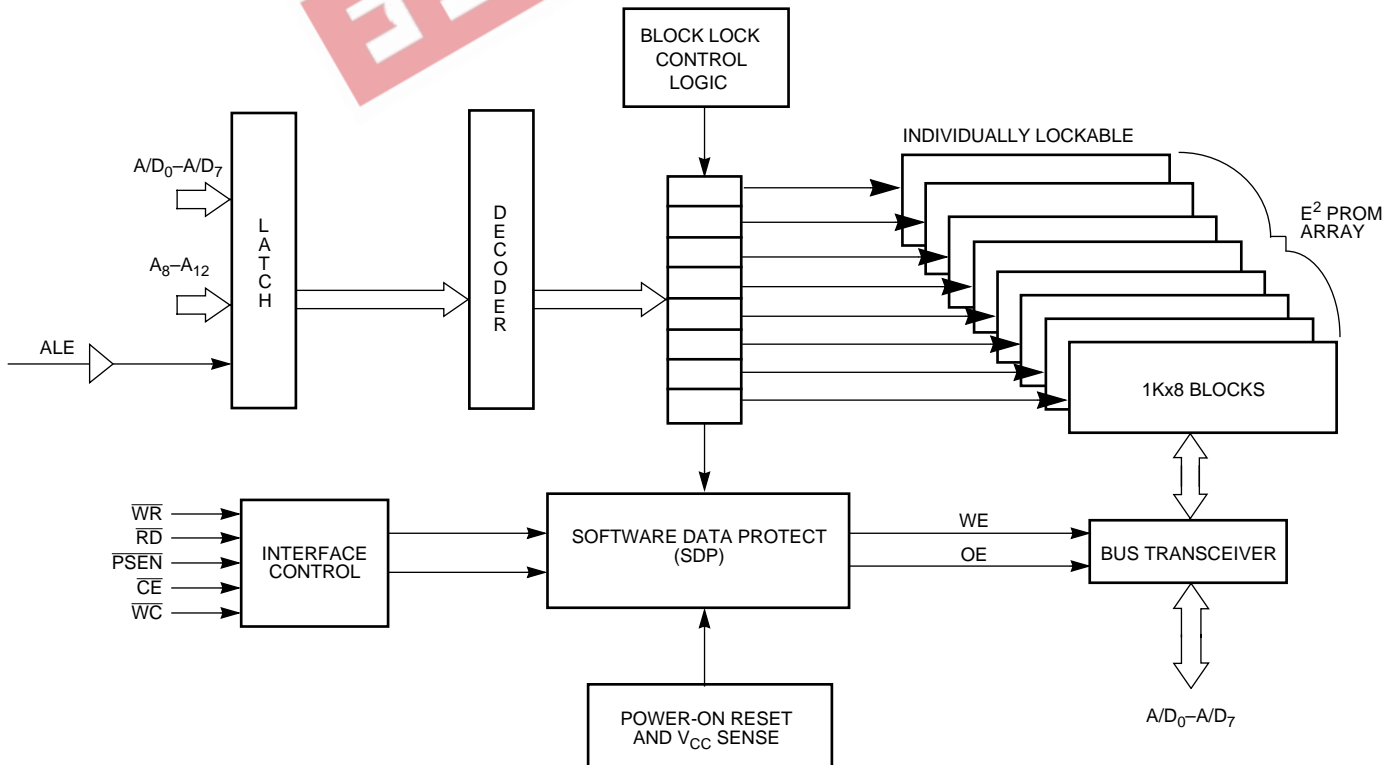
BLOCK LOCK CONTROL LOGIC

INDIVIDUALLY LOCKABLE

$A/D_0–A/D_7$

L A T C H

D E C O D E R

$E^2$ PROM ARRAY

$A_8–A_{12}$

ALE

1Kx8 BLOCKS

$\overline{WR}$
$\overline{RD}$
$\overline{PSEN}$
$\overline{CE}$
$\overline{WC}$

INTERFACE CONTROL

SOFTWARE DATA PROTECT (SDP)

WE

OE

BUS TRANSCEIVER

POWER-ON RESET AND $V_{CC}$ SENSE

$A/D_0–A/D_7$